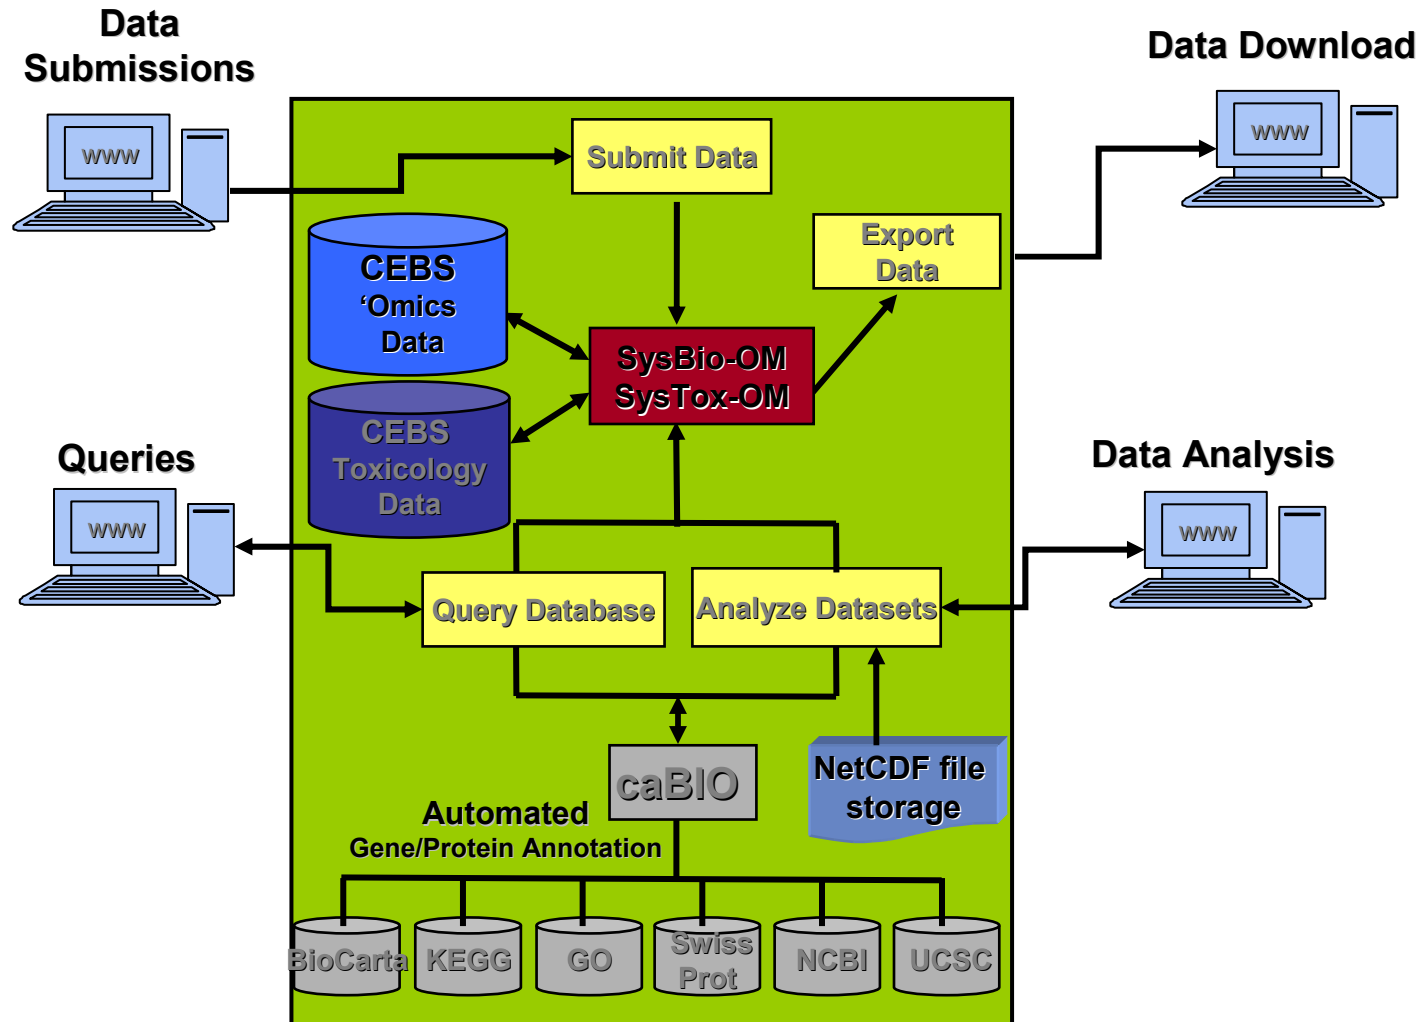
Data Submissions

Data Download

www

www

Submit Data

CEBS
'Omics
Data

Export
Data

SysBio-OM
SysTox-OM

CEBS
Toxicology
Data

Queries

Data Analysis

www

www

Query Database

Analyze Datasets

caBIO

NetCDF file storage

Automated
Gene/Protein Annotation

BioCarta

KEGG

GO

Swiss
Prot

NCBI

UCSC